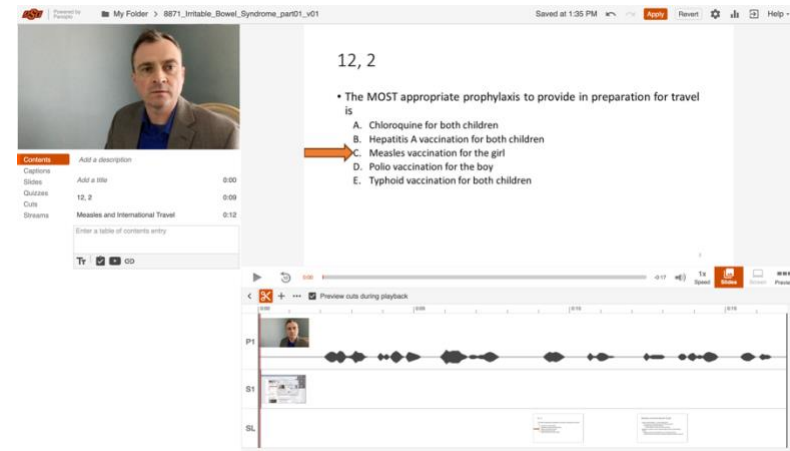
OSU Powered by Panopto My Folder > 8871_Irritable_Bowel_Syndrome_part01_v01 Saved at 1:35 PM Apply Revert Help

12, 2

• The MOST appropriate prophylaxis to provide in preparation for travel is
A. Chloroquine for both children
B. Hepatitis A vaccination for both children
C. Measles vaccination for the girl
D. Polio vaccination for the boy
E. Typhoid vaccination for both children

Contents
Captions
Slides
Quizzes
Cuts
Streams

Add a description

Add a title 0:00
12, 2 0:09
Measles and International Travel 0:12

Enter a table of contents entry

Tr

0:00 -0:17 1x Speed Slides Select Preview

Preview cuts during playback

0:00 0:05 0:10 0:15

P1
S1
SL